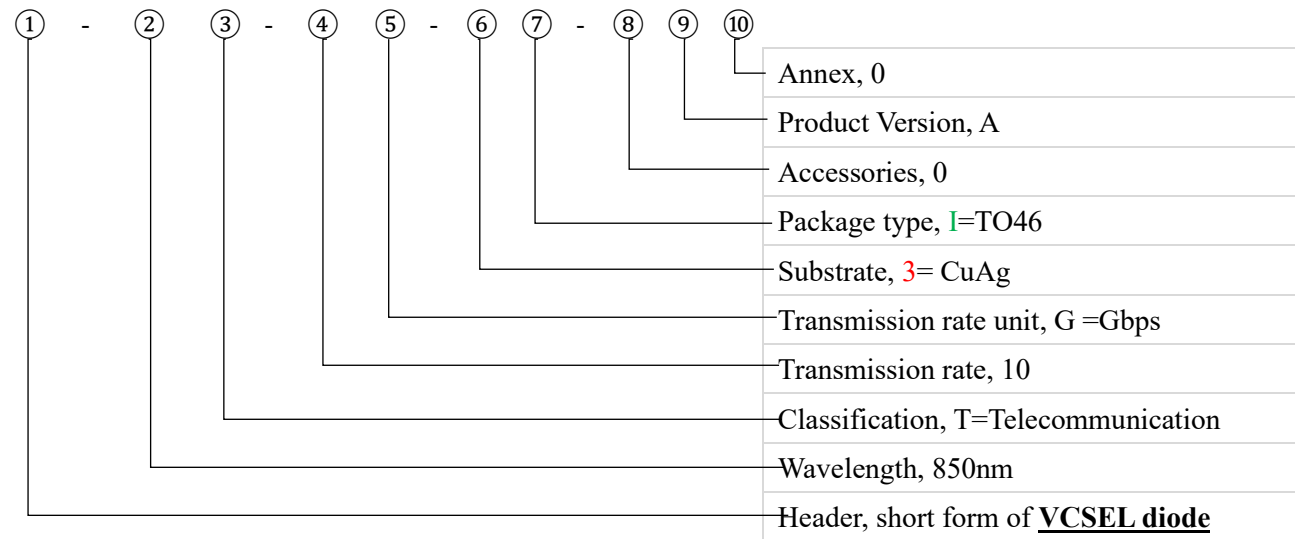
① - ② ③ - ④ ⑤ - ⑥ ⑦ - ⑧ ⑨ ⑩

Annex, 0

Product Version, A

Accessories, 0

Package type, I=TO46

Substrate, 3= CuAg

Transmission rate unit, G =Gbps

Transmission rate, 10

Classification, T=Telecommunication

Wavelength, 850nm

Header, short form of **VCSEL diode**